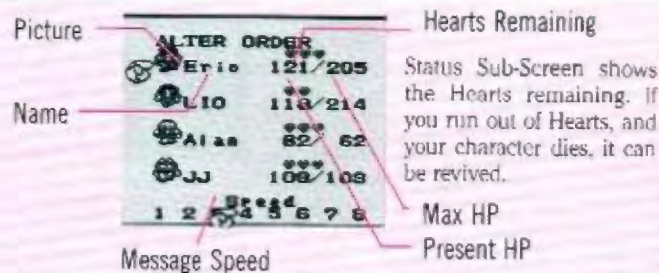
Picture

Name

Message Speed

ALTER ORDER

Eric 121/205

LIO 118/214

Alan 82/ 82

JJ 109/109

Speed

1 2 3 4 5 6 7 8

Hearts Remaining

Status Sub-Screen shows the Hearts remaining. If you run out of Hearts, and your character dies, it can be revived.

Max HP

Present HP